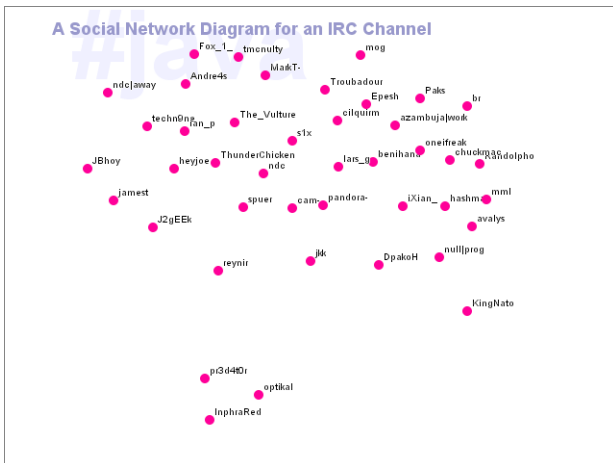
A Social Network Diagram for an IRC Channel

#java

Fox_1_
tmcnulty
mog
Andre4s
MarkT-
ndc|away
Troubadour
Paks
Epesh
br
techn0ne
ian_p
The_Vulture
cilquirm
azambuja|work
s1x
oneifreak
chuckmac
JBhoy
heyjoe
ThunderChicken
ndc
lars_g
benihana
Randolpho
jamest
spuer
cam-
pandora-
iXian_
hashm
mml
J2gEEk
avalys
jlk
DpakoH
null|prog
reynir
KingNato
pr3d4t0r
optikal
InphraRed